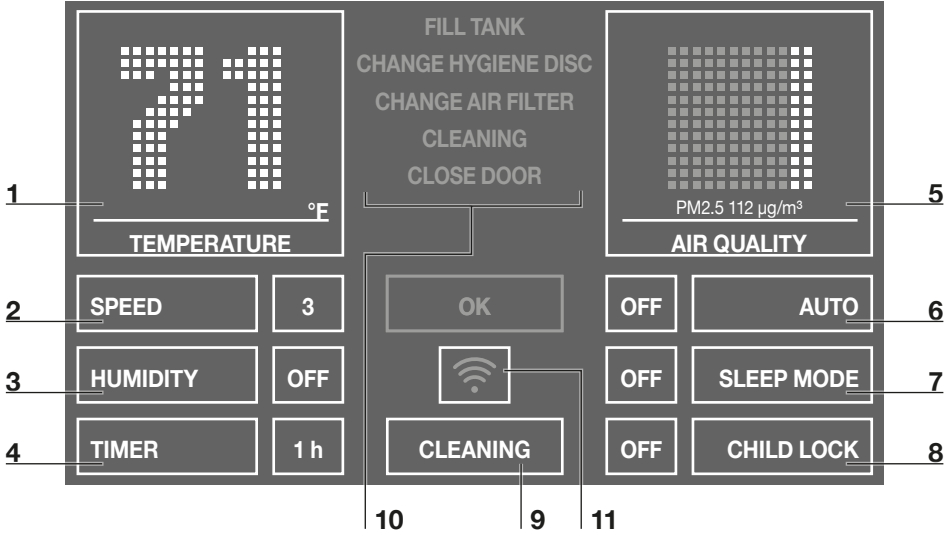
FILL TANK
CHANGE HYGIENE DISC
CHANGE AIR FILTER
CLEANING
CLOSE DOOR

71
°F
TEMPERATURE

PM2.5 112 µg/m³
AIR QUALITY

1
5

SPEED
3
OK
OFF
AUTO
2
6

HUMIDITY
OFF
OFF
SLEEP MODE
3
7

TIMER
1 h
CLEANING
OFF
CHILD LOCK
4
8

10
9
11